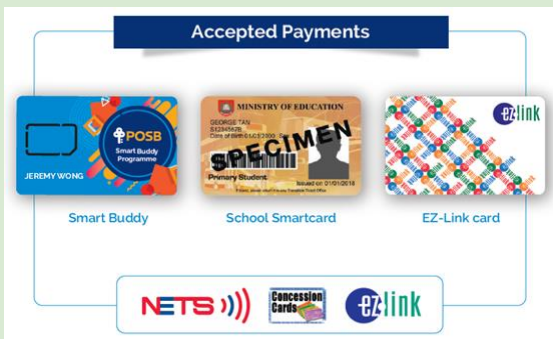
Accepted Payments

POSB
Smart Buddy Programme
JEREMY WONG

MINISTRY OF EDUCATION
GEORGE TAN
S1234567B
Date of Birth 01/01/2008
SPECIMEN
Primary Student
Issued on 01/01/2018
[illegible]

ez link

Smart Buddy

School Smartcard

EZ-Link card

NETS

Concession Cards

ez link